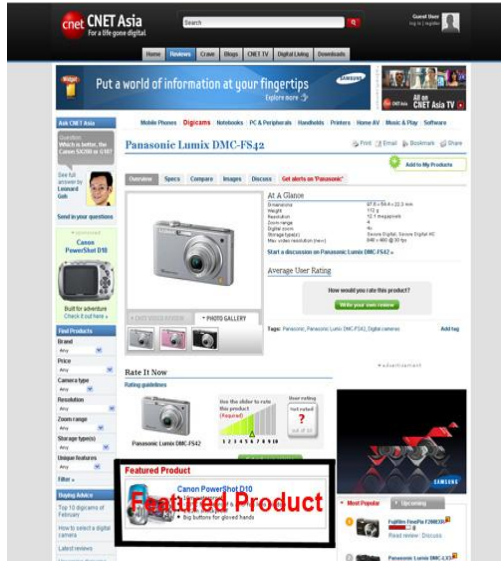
cnet CNET Asia
For a life gone digital

Search

Guest User
log in | register

Home | Reviews | Crave | Blogs | CNET TV | Digital Living | Downloads

Put a world of information at your fingertips
Explore more

SAMSUNG

All on CNET Asia TV

Ask CNET Asia

Question: Which is better, the Canon SX200 or G10?

See full answer by Leonard Goh

Send in your questions

Canon PowerShot D10

Built for adventure
Check it out here

Find Products

Brand
Any

Price
Any

Camera type
Any

Resolution
Any

Zoom range
Any

Storage type(s)
Any

Unique features
Any

Filter

Buying Advice

Top 10 digicams of February

How to select a digital camera

Latest reviews

Mobile Phones | Digicams | Notebooks | PC & Peripherals | Handhelds | Printers | Home AV | Music & Play | Software

Panasonic Lumix DMC-FS42

Print | Email | Bookmark | Share

Add to My Products

Overview | Specs | Compare | Images | Discuss | Get alerts on 'Panasonic'

At A Glance

Start a discussion on Panasonic Lumix DMC-FS42

Average User Rating

How would you rate this product?

Write your own review

PHOTO GALLERY

Tags: Panasonic, Panasonic Lumix DMC-FS42, Digital cameras

Add tag

advertisement

Rate It Now

Rating guidelines

Panasonic Lumix DMC-FS42

Use the slider to rate this product (Required)

User rating
Not rated
?
out of 10

1 2 3 4 5 6 7 8 9 10

Featured Product

Canon PowerShot D10

Featured Product

Big buttons for gloved hands

SAMSUNG

Most Popular | Upcoming

Fujifilm FinePix F200EXR

Read review | Discuss

Panasonic Lumix DMC-LX3